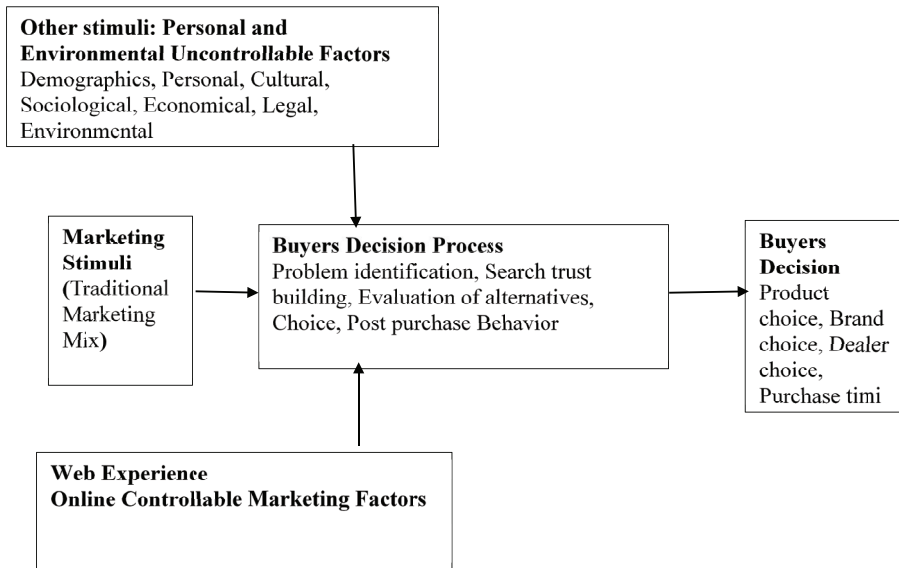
**Other stimuli: Personal and Environmental Uncontrollable Factors**
Demographics, Personal, Cultural, Sociological, Economical, Legal, Environmental

**Marketing Stimuli** (Traditional Marketing Mix)

**Buyers Decision Process**
Problem identification, Search trust building, Evaluation of alternatives, Choice, Post purchase Behavior

**Buyers Decision**
Product choice, Brand choice, Dealer choice, Purchase timi

**Web Experience**
**Online Controllable Marketing Factors**